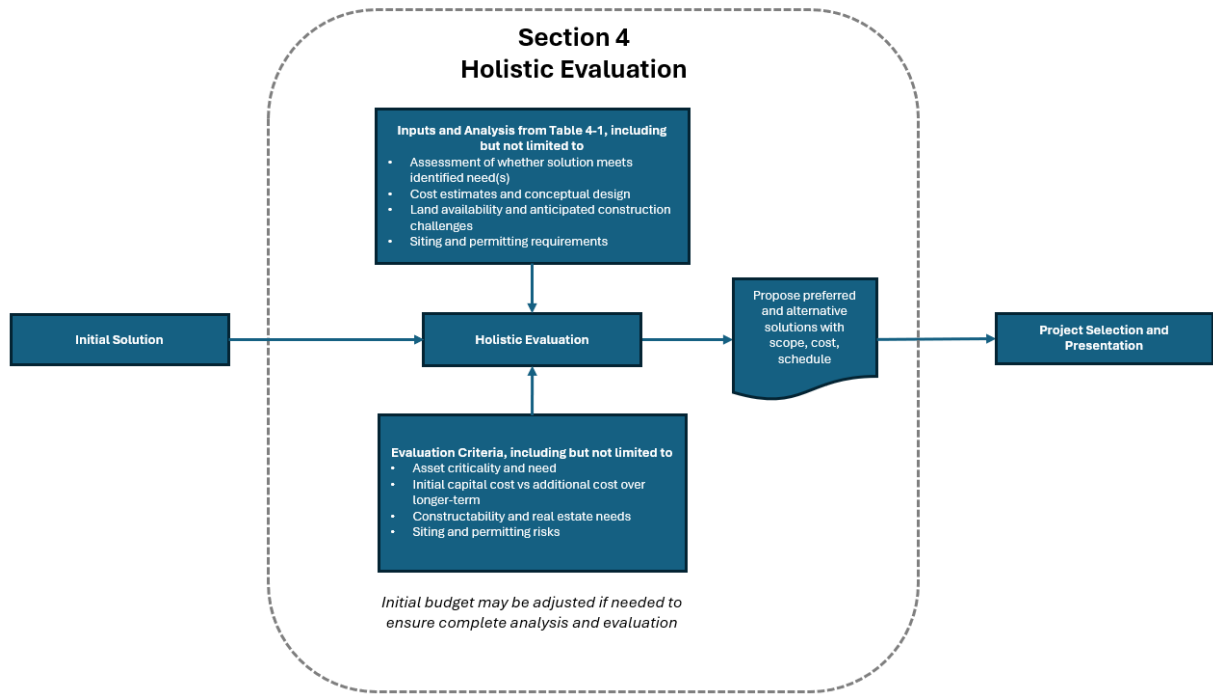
Section 4
Holistic Evaluation

Inputs and Analysis from Table 4-1, including but not limited to
• Assessment of whether solution meets identified need(s)
• Cost estimates and conceptual design
• Land availability and anticipated construction challenges
• Siting and permitting requirements

Initial Solution

Holistic Evaluation

Propose preferred and alternative solutions with scope, cost, schedule

Project Selection and Presentation

Evaluation Criteria, including but not limited to
• Asset criticality and need
• Initial capital cost vs additional cost over longer-term
• Constructability and real estate needs
• Siting and permitting risks

Initial budget may be adjusted if needed to ensure complete analysis and evaluation